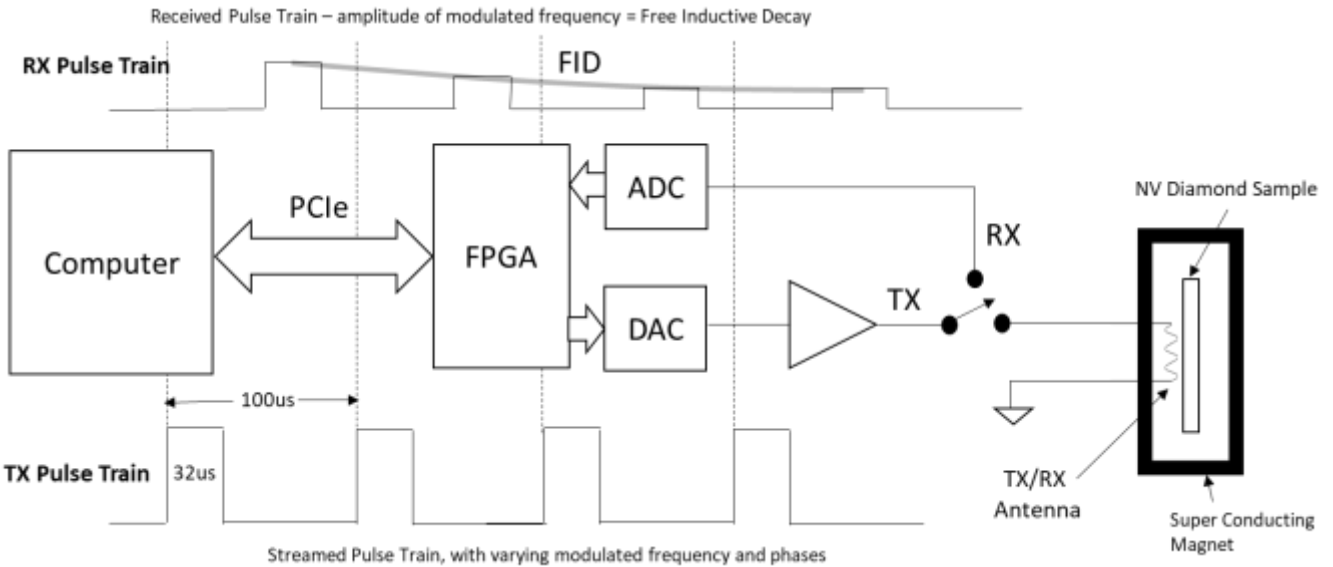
Received Pulse Train – amplitude of modulated frequency = Free Inductive Decay

RX Pulse Train

FID

Computer

PCIe

FPGA

ADC

DAC

RX

TX

NV Diamond Sample

100us

TX Pulse Train

32us

TX/RX Antenna

Super Conducting Magnet

Streamed Pulse Train, with varying modulated frequency and phases